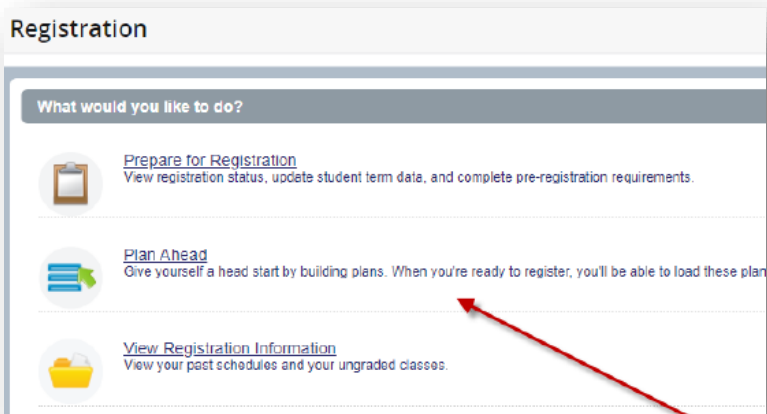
Registration

What would you like to do?

Prepare for Registration
View registration status, update student term data, and complete pre-registration requirements.

Plan Ahead
Give yourself a head start by building plans. When you're ready to register, you'll be able to load these plan

View Registration Information
View your past schedules and your ungraded classes.